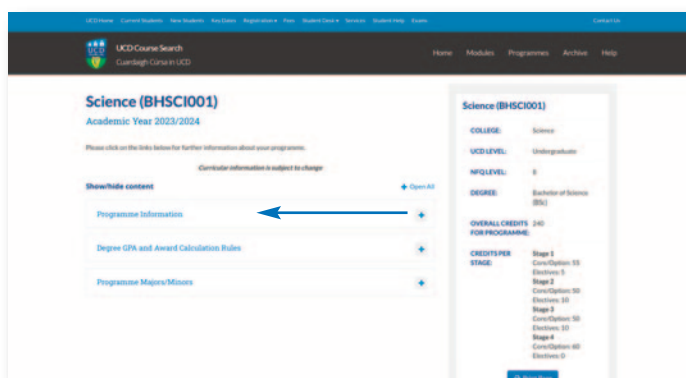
UCD Home Current Students New Students Key Dates Registration ▾ Fees Student Desk ▾ Services Student Help Exams Contact Us

UCD Course Search
Cuardaigh Cúrsa in UCD

Home Modules Programmes Archive Help

Science (BHSCI001)
Academic Year 2023/2024

Please click on the links below for further information about your programme.

Curricular information is subject to change

Show/hide content + Open All

Programme Information +

Degree GPA and Award Calculation Rules +

Programme Majors/Minors +

Science (BHSCI001)

| | |
|---|---|
| COLLEGE: | Science |
| UCD LEVEL: | Undergraduate |
| NFQ LEVEL: | 8 |
| DEGREE: | Bachelor of Science (BSc) |
| OVERALL CREDITS FOR PROGRAMME: | 240 |
| CREDITS PER STAGE: | Stage 1 Core/Option: 55 Electives: 5 Stage 2 Core/Option: 50 Electives: 10 Stage 3 Core/Option: 50 Electives: 10 Stage 4 Core/Option: 60 Electives: 0 |

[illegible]